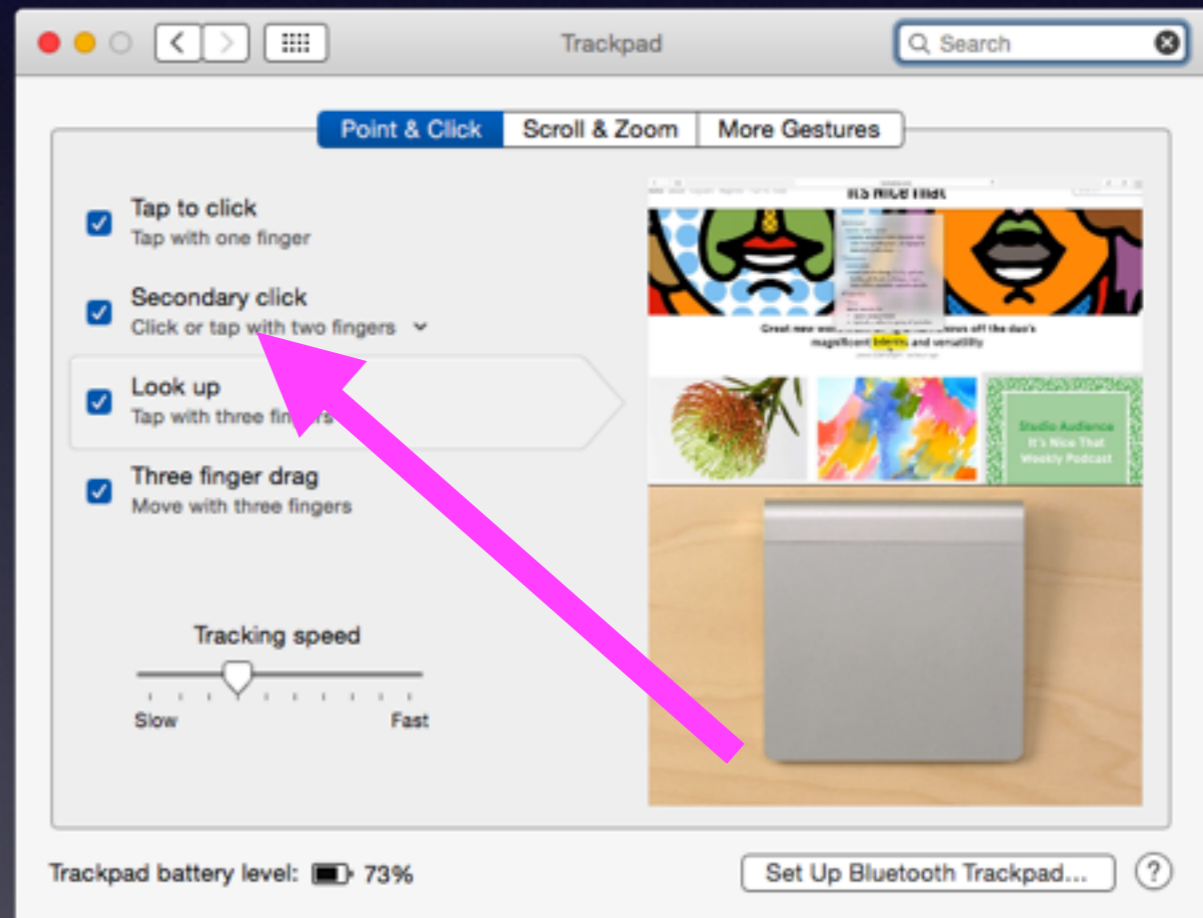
Trackpad

Search

Point & Click Scroll & Zoom More Gestures

Tap to click
Tap with one finger

Secondary click
Click or tap with two fingers

Look up
Tap with three fingers

Three finger drag
Move with three fingers

Tracking speed

Slow Fast

It's Nice That

Great new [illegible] shows off the duo's magnificent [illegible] and versatility

Studio Audience
It's Nice That
Weekly Podcast

Trackpad battery level: 73%

Set Up Bluetooth Trackpad...

?